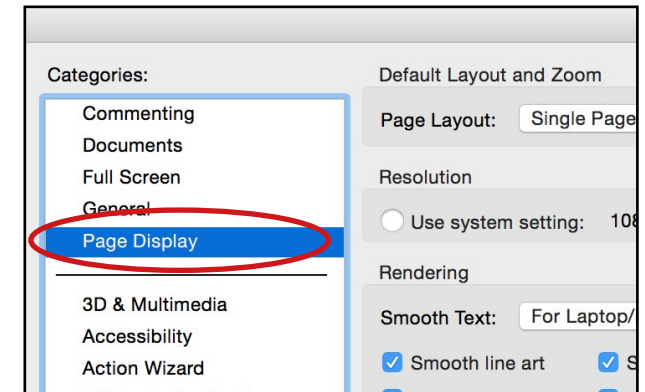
Categories:

Commenting
Documents
Full Screen
General
Page Display

3D & Multimedia
Accessibility
Action Wizard

Default Layout and Zoom

Page Layout: Single Page

Resolution

Use system setting: 10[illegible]

Rendering

Smooth Text: For Laptop/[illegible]

Smooth line art

S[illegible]